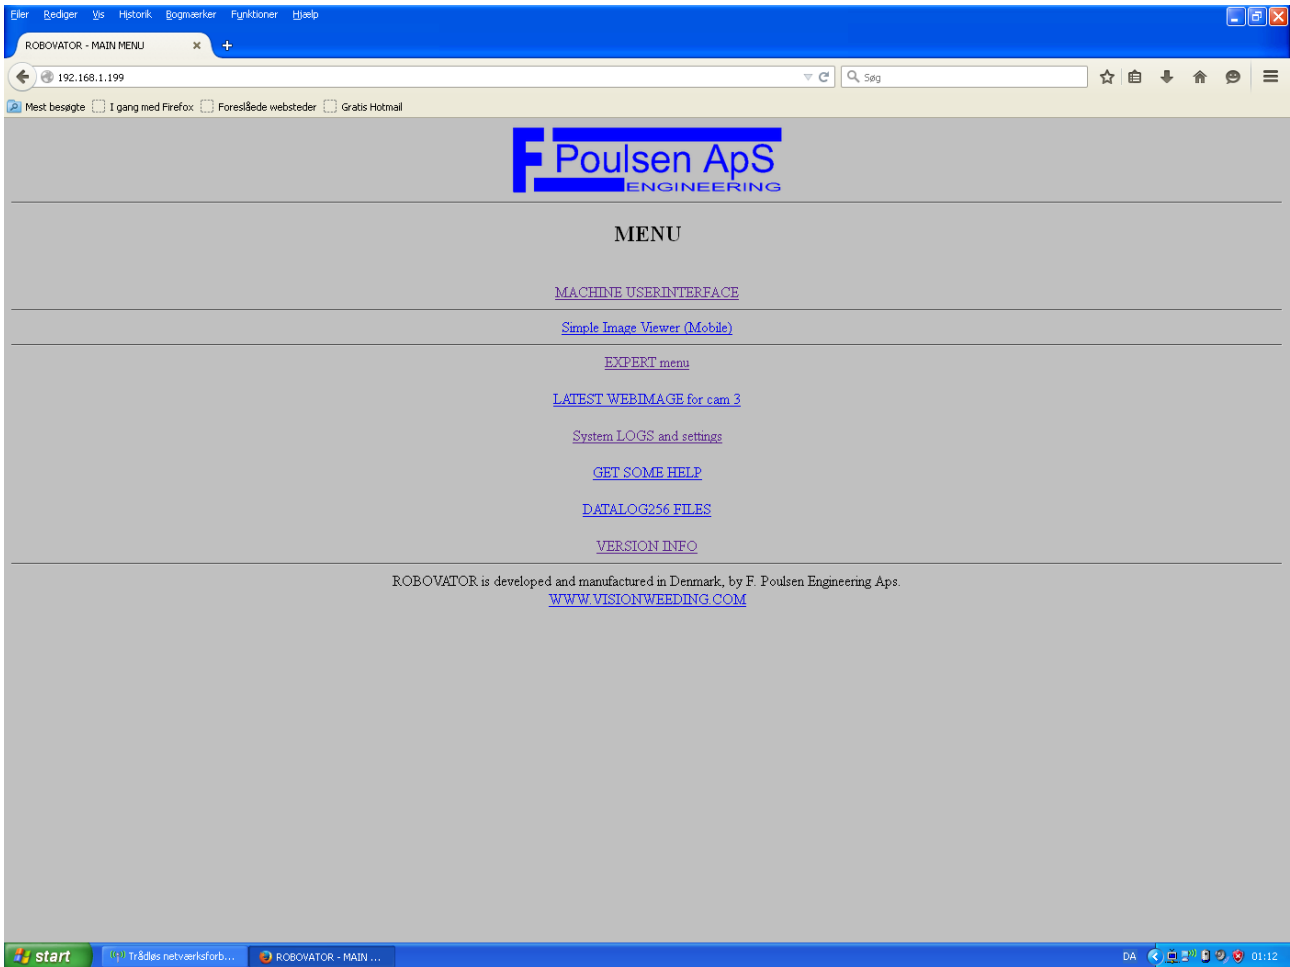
Filer Rediger Vis Historik Bogmærker Funktioner Hjælp

ROBOVATOR - MAIN MENU ×

192.168.1.199

Søg

Mest besøgte I gang med Firefox Foreslåede websteder Gratis Hotmail

F Poulsen ApS
ENGINEERING

MENU

MACHINE USERINTERFACE

Simple Image Viewer (Mobile)

EXPERT menu

LATEST WEBIMAGE for cam 3

System LOGS and settings

GET SOME HELP

DATALOG256 FILES

VERSION INFO

ROBOVATOR is developed and manufactured in Denmark, by F. Poulsen Engineering Aps.
WWW.VISIONWEEDING.COM

start Trådløs netværksforb... ROBOVATOR - MAIN ... DA 01:12